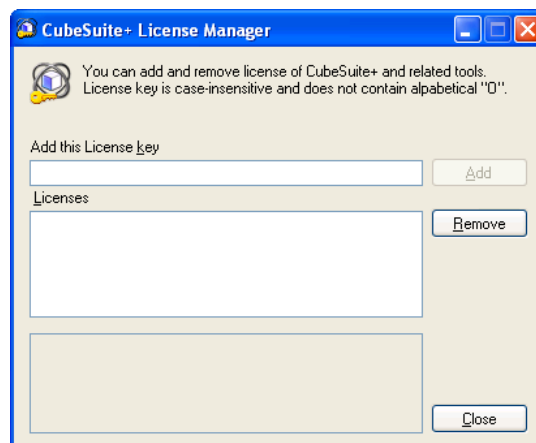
CubeSuite+ License Manager

You can add and remove license of CubeSuite+ and related tools. License key is case-insensitive and does not contain alpabetical "O".

Add this License key

Add

Licenses

Remove

Close